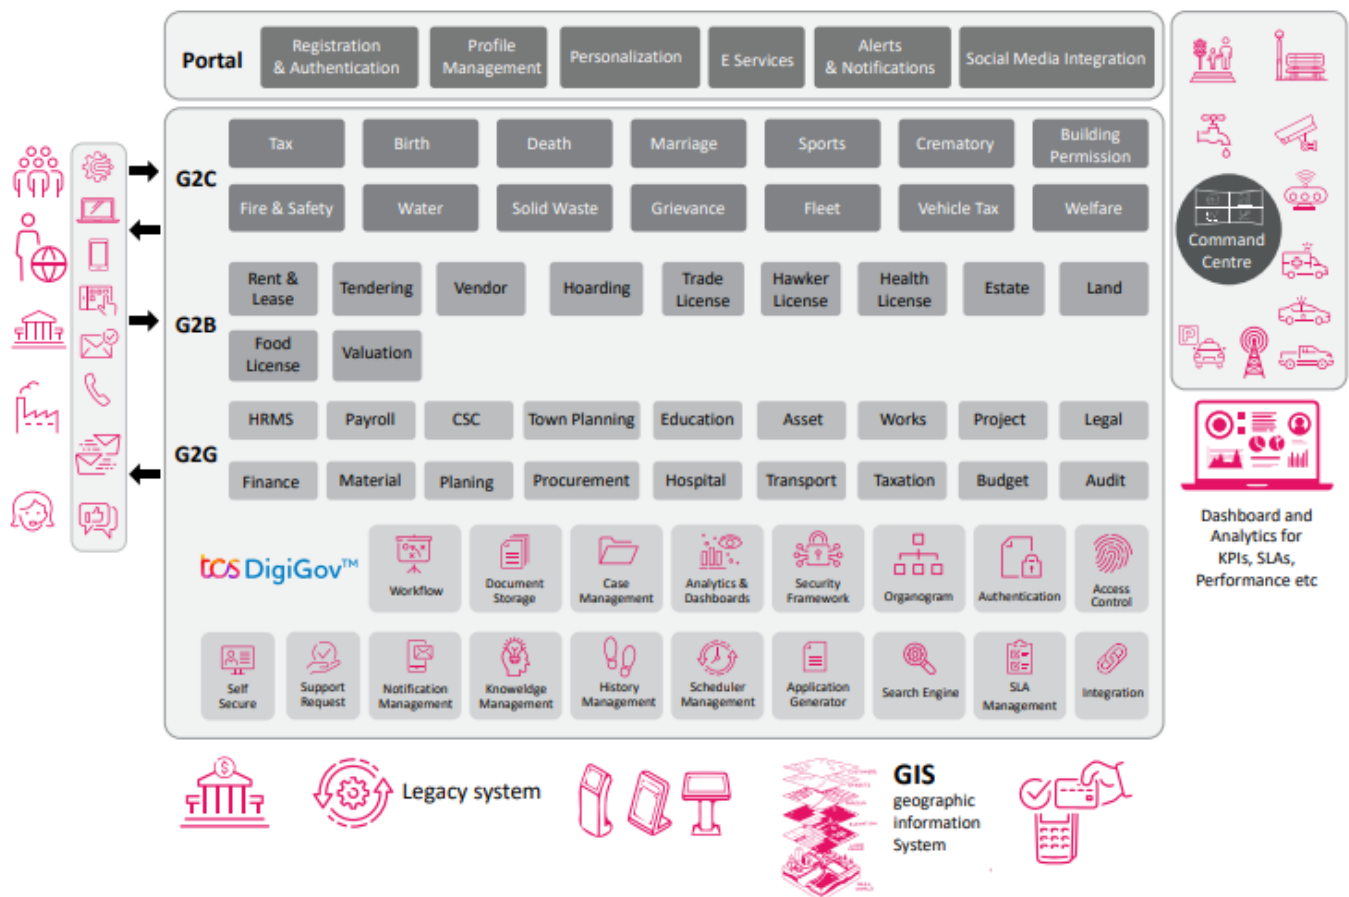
Portal
Registration & Authentication
Profile Management
Personalization
E Services
Alerts & Notifications
Social Media Integration

G2C
Tax
Birth
Death
Marriage
Sports
Crematory
Building Permission
Fire & Safety
Water
Solid Waste
Grievance
Fleet
Vehicle Tax
Welfare

G2B
Rent & Lease
Tendering
Vendor
Hoarding
Trade License
Hawker License
Health License
Estate
Land
Food License
Valuation

G2G
HRMS
Payroll
CSC
Town Planning
Education
Asset
Works
Project
Legal
Finance
Material
Planing
Procurement
Hospital
Transport
Taxation
Budget
Audit

tcs DigiGov™
Workflow
Document Storage
Case Management
Analytics & Dashboards
Security Framework
Organogram
Authentication
Access Control
Self Secure
Support Request
Notification Management
Knowledge Management
History Management
Scheduler Management
Application Generator
Search Engine
SLA Management
Integration

Command Centre

Dashboard and Analytics for KPIs, SLAs, Performance etc

Legacy system

GIS
geographic information System